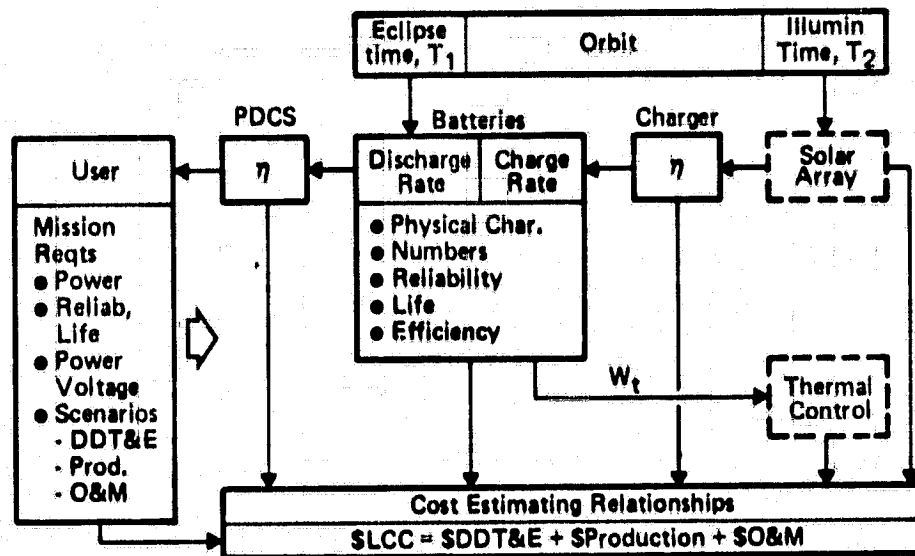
| Eclipse time, $T_1$ | Orbit | Illumin Time, $T_2$ |
|---|---|---|

PDCS

$\eta$

Batteries

Discharge Rate

Charge Rate

● Physical Char.
● Numbers
● Reliability
● Life
● Efficiency

Charger

$\eta$

Solar Array

User

Mission Reqts
● Power
● Reliab, Life
● Power Voltage
● Scenarios
- DDT&E
- Prod.
- O&M

$W_t$

Thermal Control

Cost Estimating Relationships

$LCC = $DDT&E + $Production + $O&M